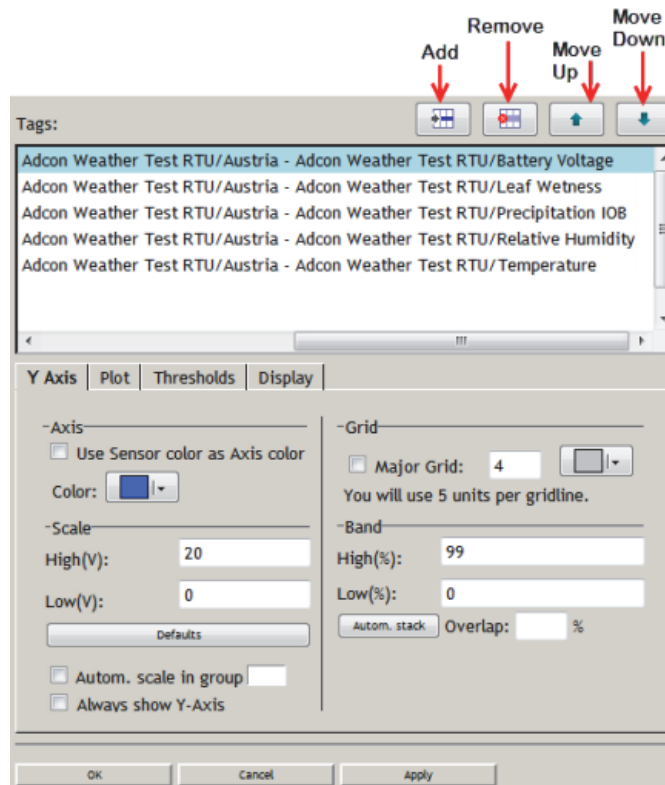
Add
Remove
Move Up
Move Down

Tags:

Adcon Weather Test RTU/Austria - Adcon Weather Test RTU/Battery Voltage
Adcon Weather Test RTU/Austria - Adcon Weather Test RTU/Leaf Wetness
Adcon Weather Test RTU/Austria - Adcon Weather Test RTU/Precipitation IOB
Adcon Weather Test RTU/Austria - Adcon Weather Test RTU/Relative Humidity
Adcon Weather Test RTU/Austria - Adcon Weather Test RTU/Temperature

Y Axis | Plot | Thresholds | Display

Axis
Use Sensor color as Axis color
Color:

Scale
High(V): 20
Low(V): 0
Defaults

Autom. scale in group
Always show Y-Axis

Grid
Major Grid: 4
You will use 5 units per gridline.

Band
High(%): 99
Low(%): 0
Autom. stack Overlap: %

OK
Cancel
Apply